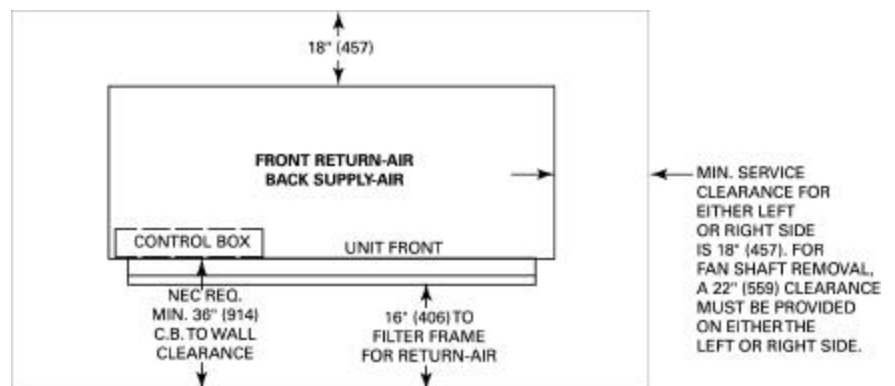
18" (457)

FRONT RETURN-AIR
BACK SUPPLY-AIR

CONTROL BOX

UNIT FRONT

NEC REQ.
MIN. 36" (914)
C.B. TO WALL
CLEARANCE

16" (406) TO
FILTER FRAME
FOR RETURN-AIR

MIN. SERVICE CLEARANCE FOR EITHER LEFT OR RIGHT SIDE IS 18" (457). FOR FAN SHAFT REMOVAL, A 22" (559) CLEARANCE MUST BE PROVIDED ON EITHER THE LEFT OR RIGHT SIDE.